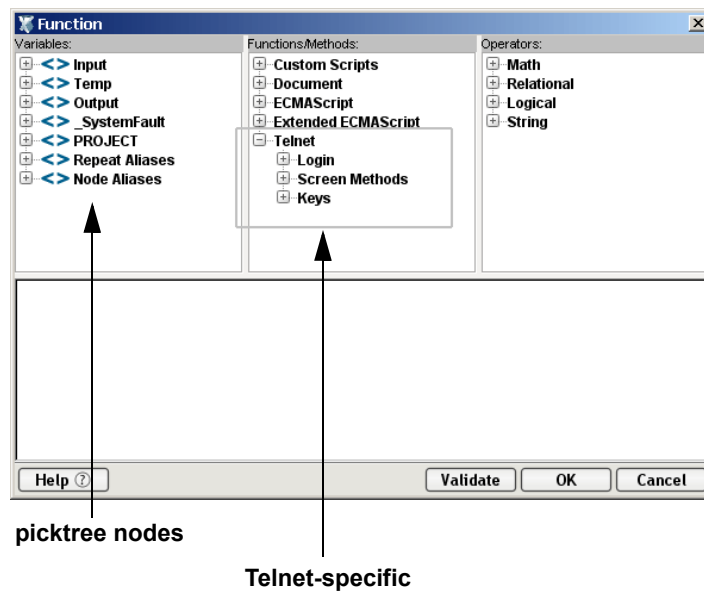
Function

Variables:
<> Input
<> Temp
<> Output
<> _SystemFault
<> PROJECT
<> Repeat Aliases
<> Node Aliases

Functions/Methods:
Custom Scripts
Document
ECMAScript
Extended ECMAScript
Telnet
Login
Screen Methods
Keys

Operators:
Math
Relational
Logical
String

Help ⓘ

Validate
OK
Cancel

picktree nodes

Telnet-specific